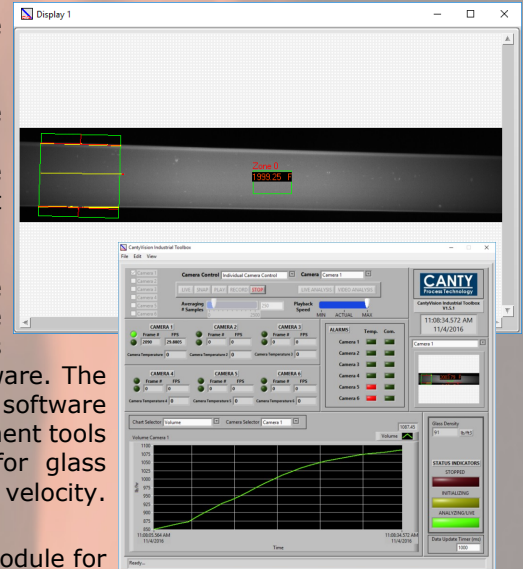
Display 1

Zone 0
1999.25 F

CantyVision Industrial Toolbox
File Edit View

Camera 1
Camera 2
Camera 3
Camera 4
Camera 5
Camera 6

Camera Control Individual Camera Control
Camera Camera 1

LIVE SNAP PLAY RECORD STOP
LIVE ANALYSIS VIDEO ANALYSIS

Averaging # Samples 100
Playback Speed
MIN ACTUAL MAX

CANTY Process Technology
CantyVision Industrial Toolbox V1.5.1
11:08:34.572 AM
11/4/2016

CAMERA 1
Frame # FPS
2898 29.8805
Camera Temperature 0

CAMERA 2
Frame # FPS
0 0
Camera Temperature 2 0

CAMERA 3
Frame # FPS
0 0
Camera Temperature 3 0

CAMERA 4
Frame # FPS
0 0
Camera Temperature 4 0

CAMERA 5
Frame # FPS
0 0
Camera Temperature 5 0

CAMERA 6
Frame # FPS
0 0
Camera Temperature 6 0

ALARMS Temp. Com.
Camera 1
Camera 2
Camera 3
Camera 4
Camera 5
Camera 6

Camera 1

Chart Selector Volume
Camera Selector Camera 1
Volume Camera 1
Volume
1087.45
1100
1075
1050
1025
1000
975
950
925
900
875
850
11:08:05.384 AM 11/4/2016
11:08:34.572 AM 11/4/2016
Time

Glass Density
61 lb/ft3

STATUS INDICATORS
STOPPED
INITIALIZING
ANALYZING/LIVE

Data Update Timer (ms)
1000

Ready...

ware. The
software
ment tools
for glass
velocity.

odule for